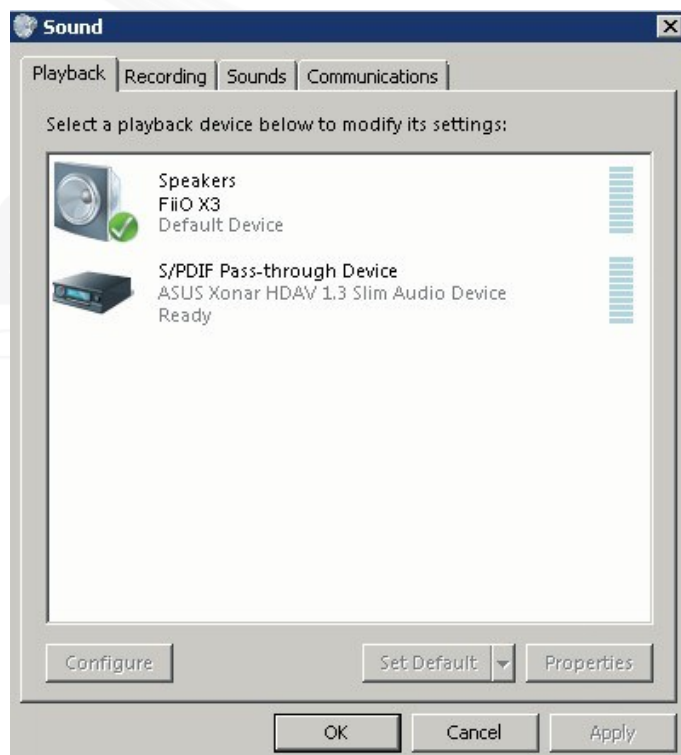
Sound

Playback | Recording | Sounds | Communications

Select a playback device below to modify its settings:

Speakers
FiiO X3
Default Device

S/PDIF Pass-through Device
ASUS Xonar HDAV 1.3 Slim Audio Device
Ready

Configure

Set Default

Properties

OK

Cancel

Apply